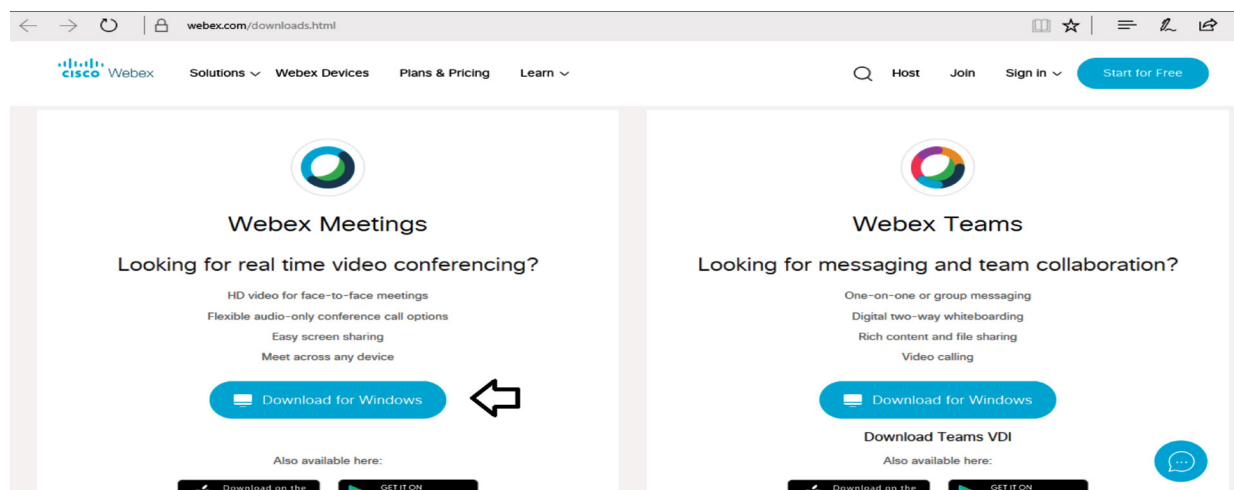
webex.com/downloads.html

cisco Webex Solutions Webex Devices Plans & Pricing Learn Host Join Sign in Start for Free

Webex Meetings

Looking for real time video conferencing?

HD video for face-to-face meetings
Flexible audio-only conference call options
Easy screen sharing
Meet across any device

Download for Windows

Also available here:

Download on the GET IT ON

Webex Teams

Looking for messaging and team collaboration?

One-on-one or group messaging
Digital two-way whiteboarding
Rich content and file sharing
Video calling

Download for Windows

Download Teams VDI

Also available here:

Download on the GET IT ON